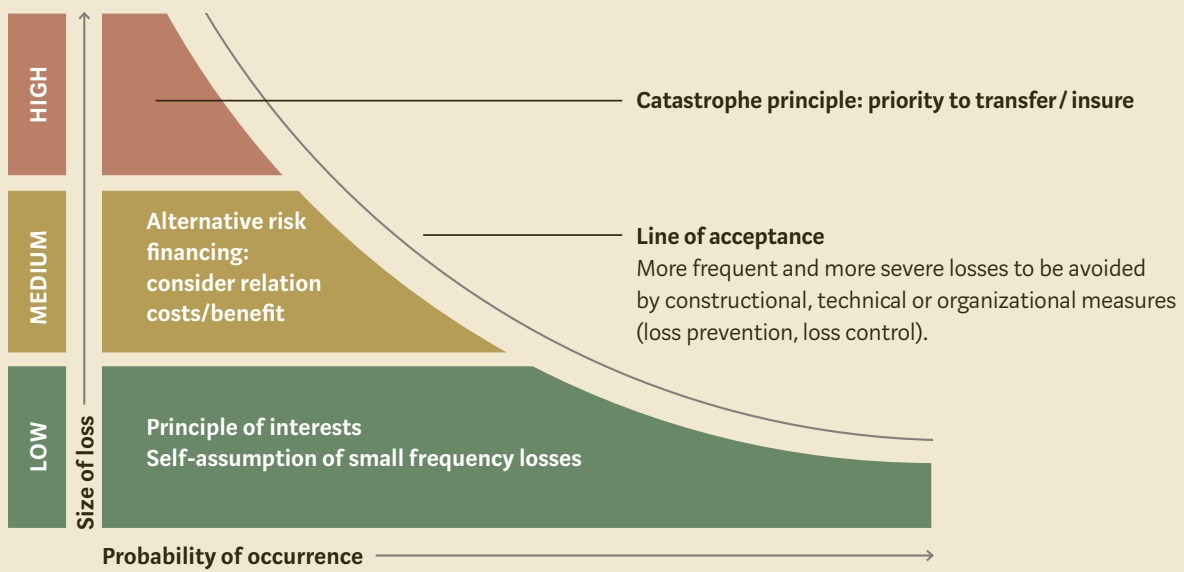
HIGH

MEDIUM

LOW

Size of loss

Catastrophe principle: priority to transfer / insure

Alternative risk financing: consider relation costs/benefit

Line of acceptance
More frequent and more severe losses to be avoided by constructional, technical or organizational measures (loss prevention, loss control).

Principle of interests
Self-assumption of small frequency losses

Probability of occurrence